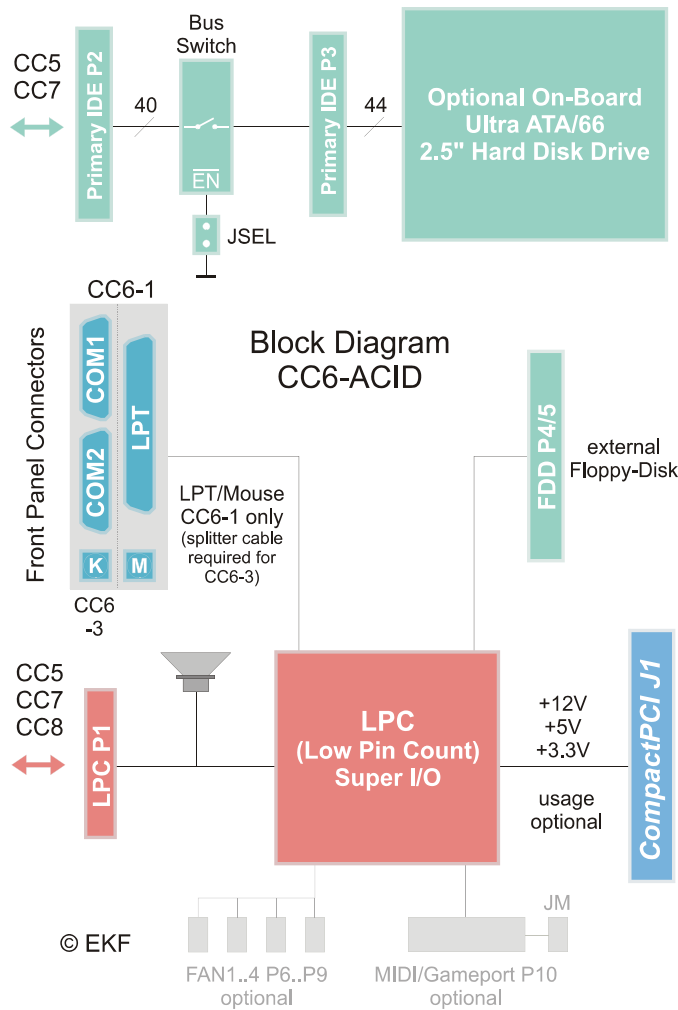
CC5
CC7

Primary IDE P2

40

Bus Switch

$\overline{EN}$

JSEL

Primary IDE P3

44

Optional On-Board
Ultra ATA/66
2.5" Hard Disk Drive

CC6-1

Front Panel Connectors

COM1

COM2

LPT

K

M

CC6
-3

Block Diagram
CC6-ACID

LPT/Mouse
CC6-1 only
(splitter cable required for CC6-3)

FDD P4/5

external
Floppy-Disk

CC5
CC7
CC8

LPC P1

LPC
(Low Pin Count)
Super I/O

+12V
+5V
+3.3V

usage
optional

CompactPCI J1

© EKF

FAN1..4 P6..P9
optional

JM

MIDI/Gameport P10
optional